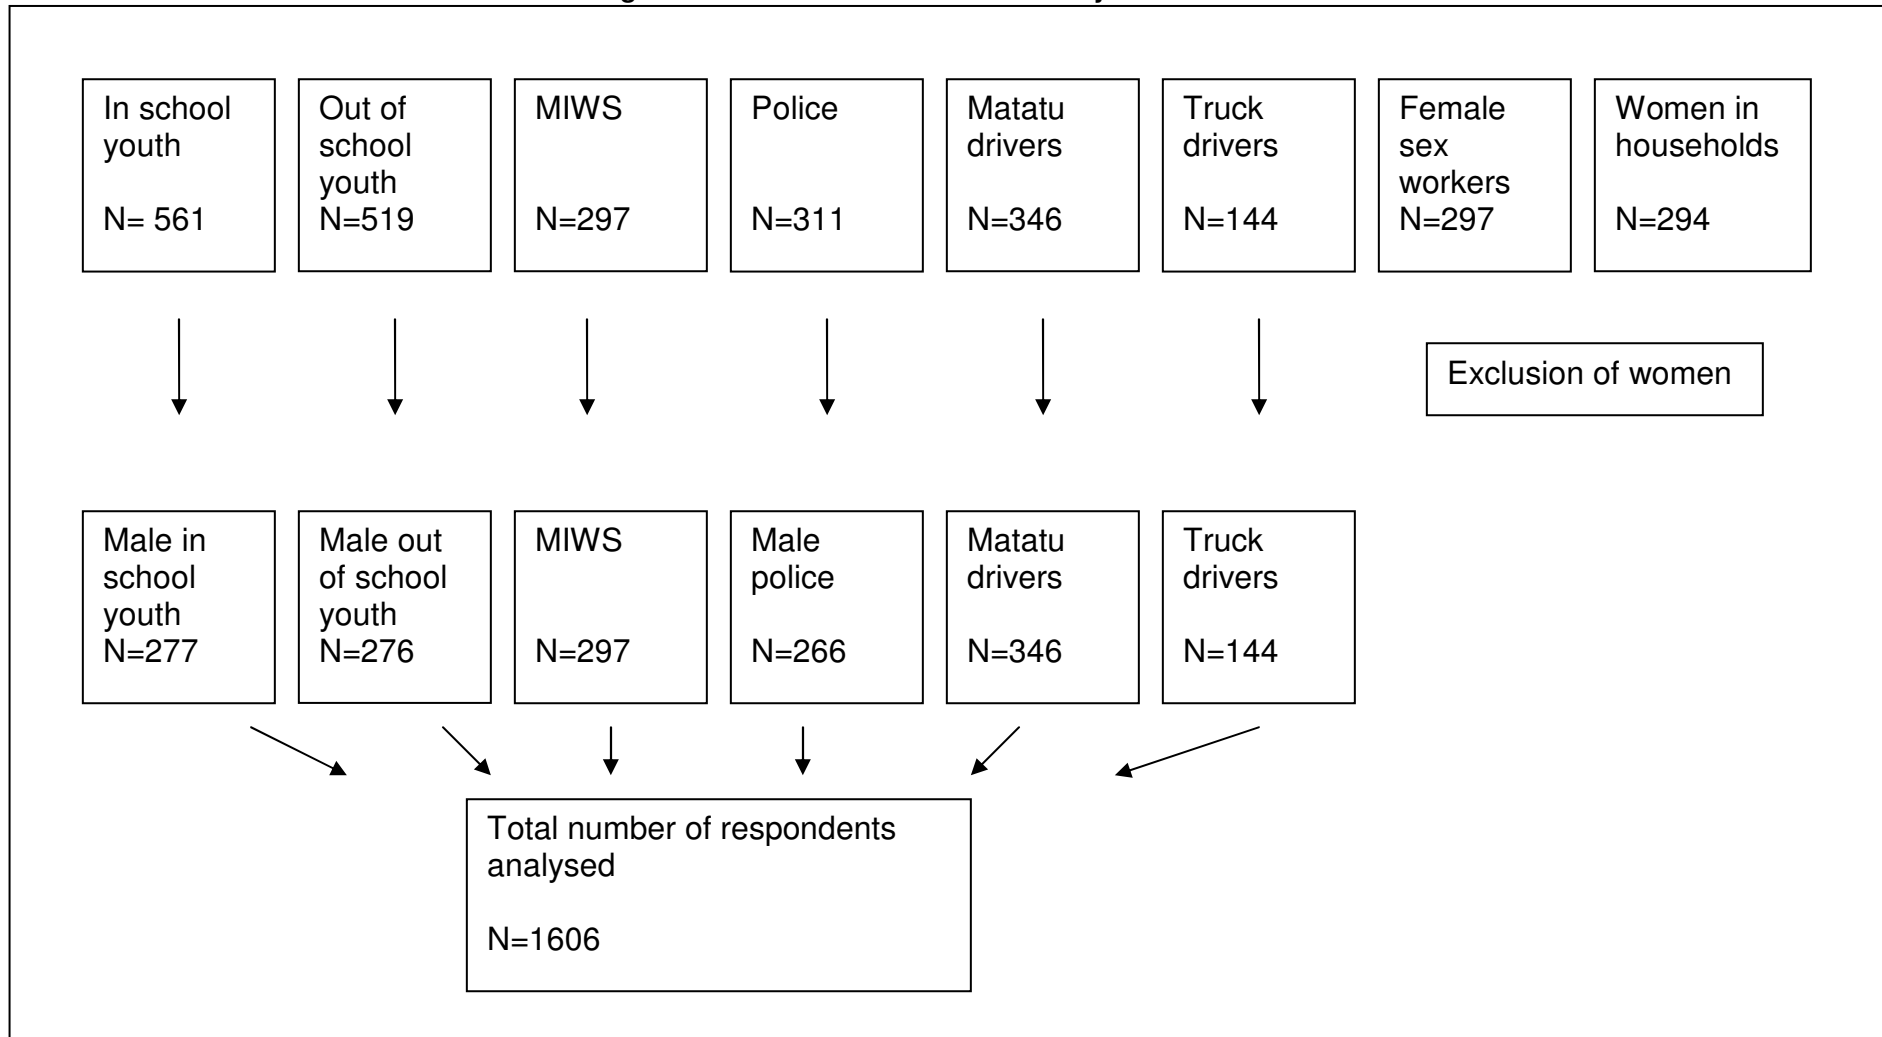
In school youth

N= 561

Out of school youth
N=519

MIWS

N=297

Police

N=311

Matatu drivers

N=346

Truck drivers

N=144

Female sex workers
N=297

Women in households

N=294

Exclusion of women

Male in school youth
N=277

Male out of school youth
N=276

MIWS

N=297

Male police

N=266

Matatu drivers

N=346

Truck drivers

N=144

Total number of respondents analysed

N=1606